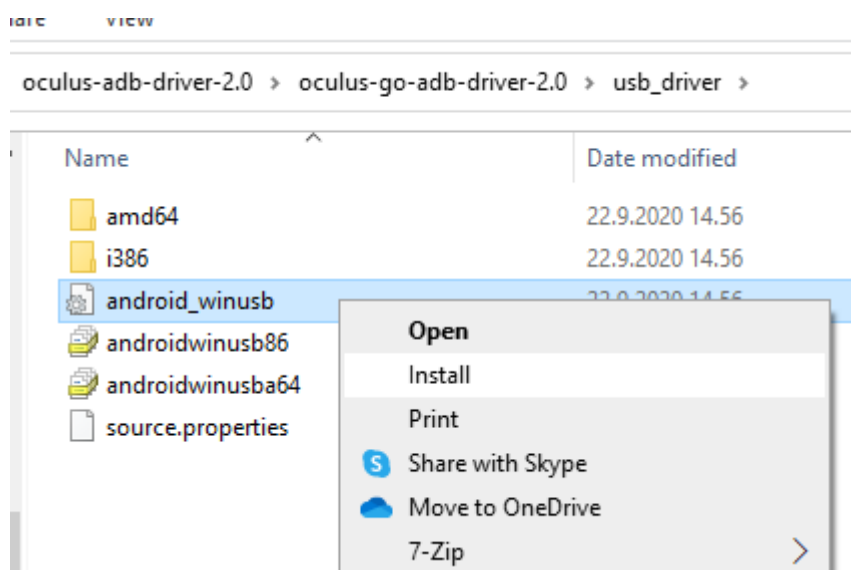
hare View

oculus-adb-driver-2.0 › oculus-go-adb-driver-2.0 › usb_driver ›

| Name | Date modified |
|---|---|
| amd64 | 22.9.2020 14.56 |
| i386 | 22.9.2020 14.56 |
| android_winusb | 22.9.2020 14.56 |
| androidwinusb86 | |
| androidwinusba64 | |
| source.properties | |

Open
Install
Print
Share with Skype
Move to OneDrive
7-Zip